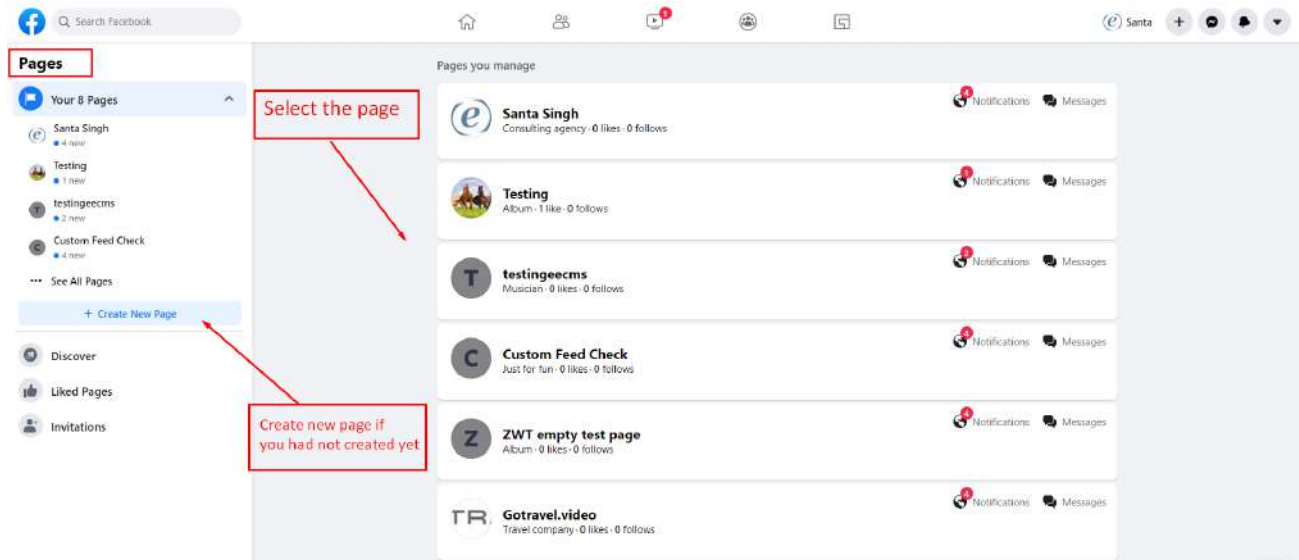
Search Facebook

1

Santa

Pages

Your 8 Pages

Santa Singh
4 new

Testing
1 new

testingeecms
2 new

Custom Feed Check
4 new

See All Pages

+ Create New Page

Discover

Liked Pages

Invitations

Select the page

Create new page if you had not created yet

Pages you manage

Santa Singh
Consulting agency · 0 likes · 0 follows
Notifications Messages

Testing
Album · 1 like · 0 follows
Notifications Messages

T testingeecms
Musician · 0 likes · 0 follows
Notifications Messages

C Custom Feed Check
Just for fun · 0 likes · 0 follows
Notifications Messages

Z ZWT empty test page
Album · 0 likes · 0 follows
Notifications Messages

TR Gotravel.video
Travel company · 0 likes · 0 follows
Notifications Messages